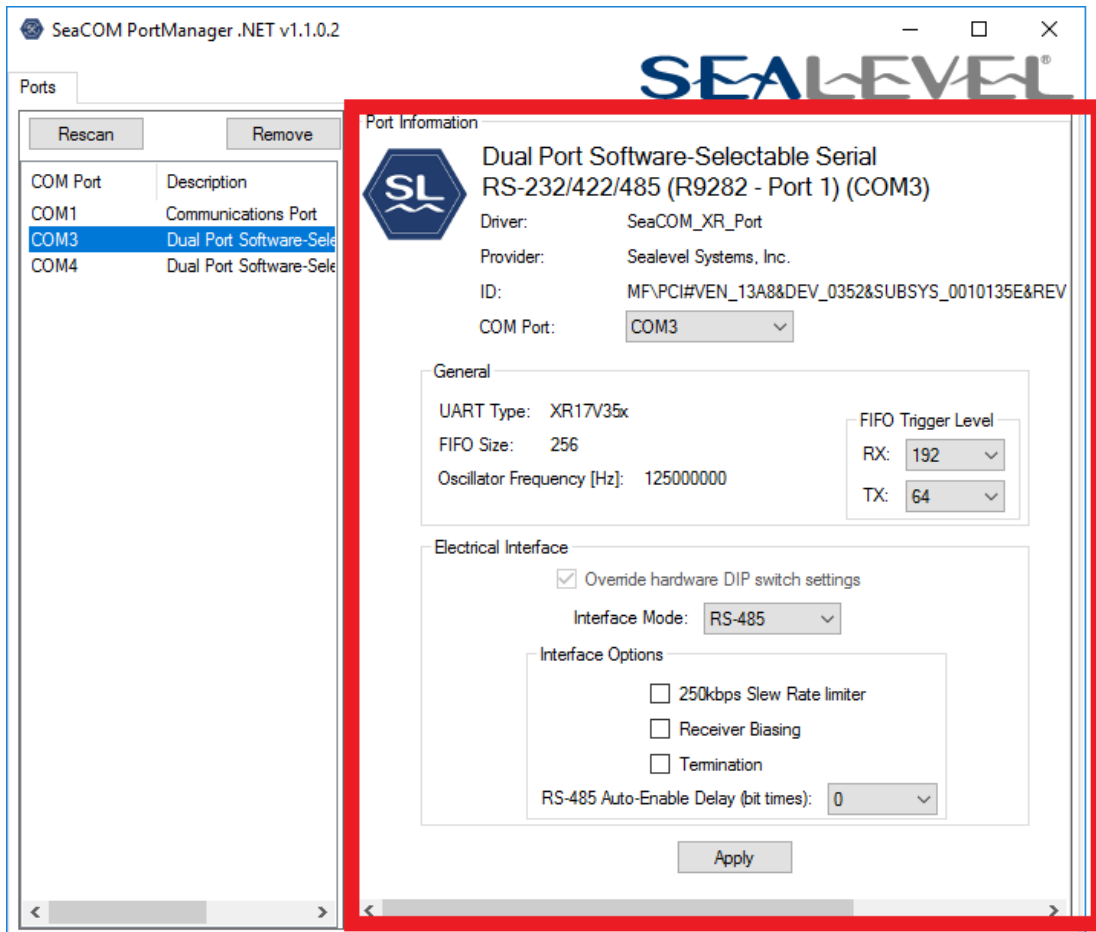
SeaCOM PortManager .NET v1.1.0.2

SEALEVEL®

Ports

Rescan Remove

| COM Port | Description |
|---|---|
| COM1 | Communications Port |
| COM3 | Dual Port Software-Sele |
| COM4 | Dual Port Software-Sele |

Port Information

SL

Dual Port Software-Selectable Serial RS-232/422/485 (R9282 - Port 1) (COM3)

Driver: SeaCOM_XR_Port

Provider: Sealevel Systems, Inc.

ID: MF\PCI#VEN_13A8&DEV_0352&SUBSYS_0010135E&REV

COM Port: COM3

General

UART Type: XR17V35x

FIFO Size: 256

Oscillator Frequency [Hz]: 125000000

FIFO Trigger Level

RX: 192

TX: 64

Electrical Interface

Override hardware DIP switch settings

Interface Mode: RS-485

Interface Options

250kbps Slew Rate limiter

Receiver Biasing

Termination

RS-485 Auto-Enable Delay (bit times): 0

Apply